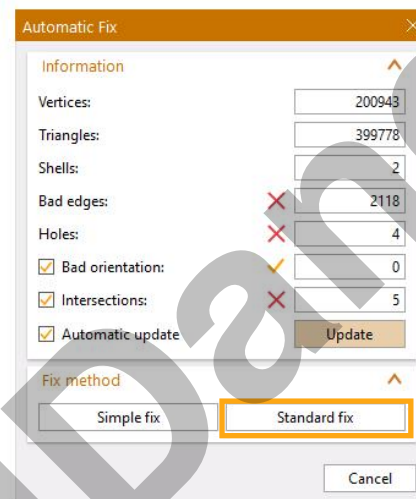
Automatic Fix

Information

| | |
|---|---|
| Vertices: | 200943 |
| Triangles: | 399778 |
| Shells: | 2 |
| Bad edges: | 2118 |
| Holes: | 4 |
| Bad orientation: | 0 |
| Intersections: | 5 |

Automatic update

Update

Fix method

Simple fix

Standard fix

Cancel